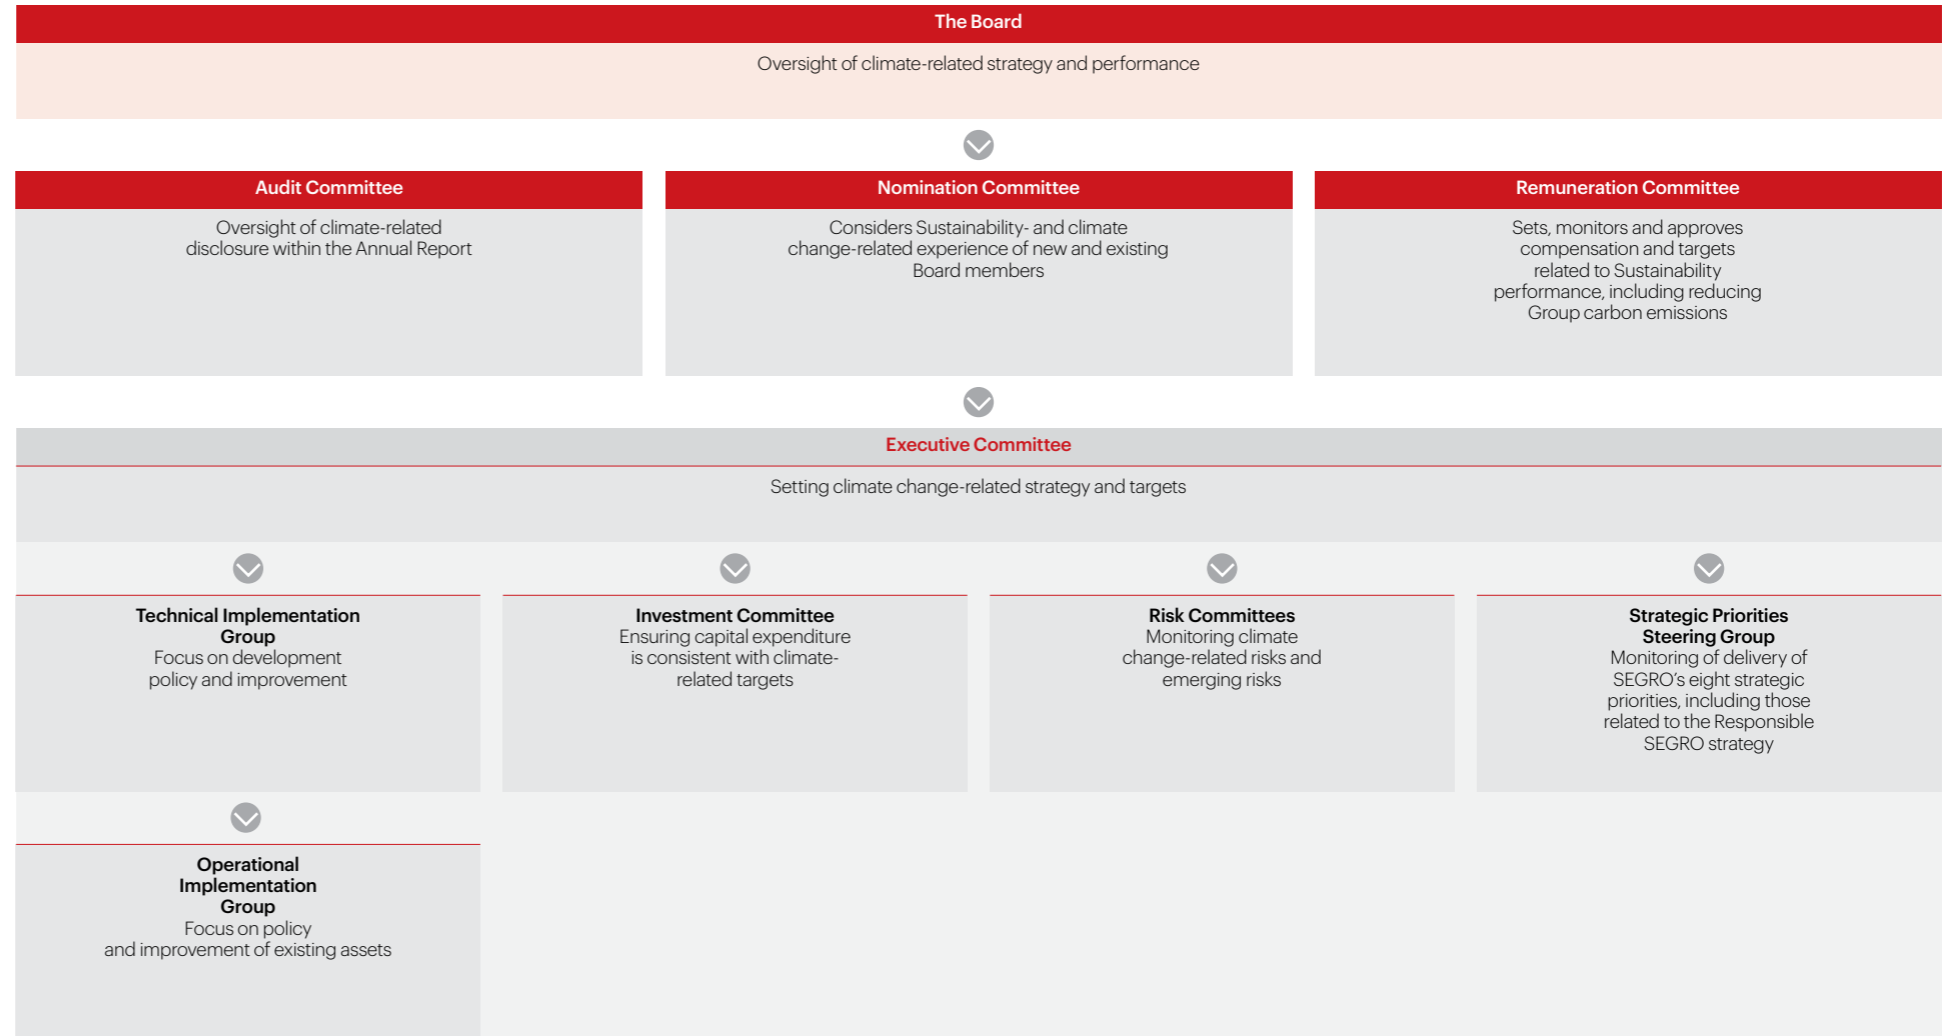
The Board

Oversight of climate-related strategy and performance

Audit Committee

Oversight of climate-related disclosure within the Annual Report

Nomination Committee

Considers Sustainability- and climate change-related experience of new and existing Board members

Remuneration Committee

Sets, monitors and approves compensation and targets related to Sustainability performance, including reducing Group carbon emissions

Executive Committee

Setting climate change-related strategy and targets

Technical Implementation Group
Focus on development policy and improvement

Investment Committee
Ensuring capital expenditure is consistent with climate-related targets

Risk Committees
Monitoring climate change-related risks and emerging risks

Strategic Priorities Steering Group
Monitoring of delivery of SEGRO's eight strategic priorities, including those related to the Responsible SEGRO strategy

Operational Implementation Group
Focus on policy and improvement of existing assets